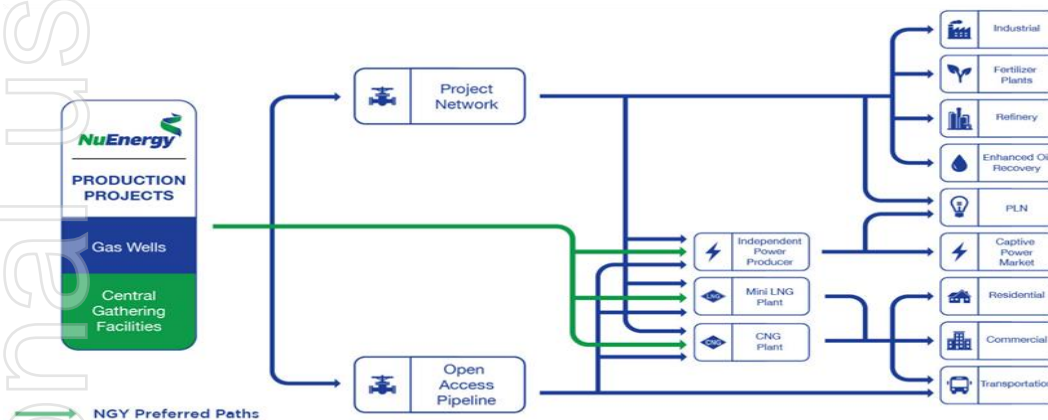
NuEnergy

PRODUCTION PROJECTS

Gas Wells

Central Gathering Facilities

Project Network

Open Access Pipeline

Independent Power Producer

LNG

Mini LNG Plant

CNG

CNG Plant

Industrial

Fertilizer Plants

Refinery

Enhanced Oi Recovery

PLN

Captive Power Market

Residential

Commercial

Transportation

NGY Preferred Paths